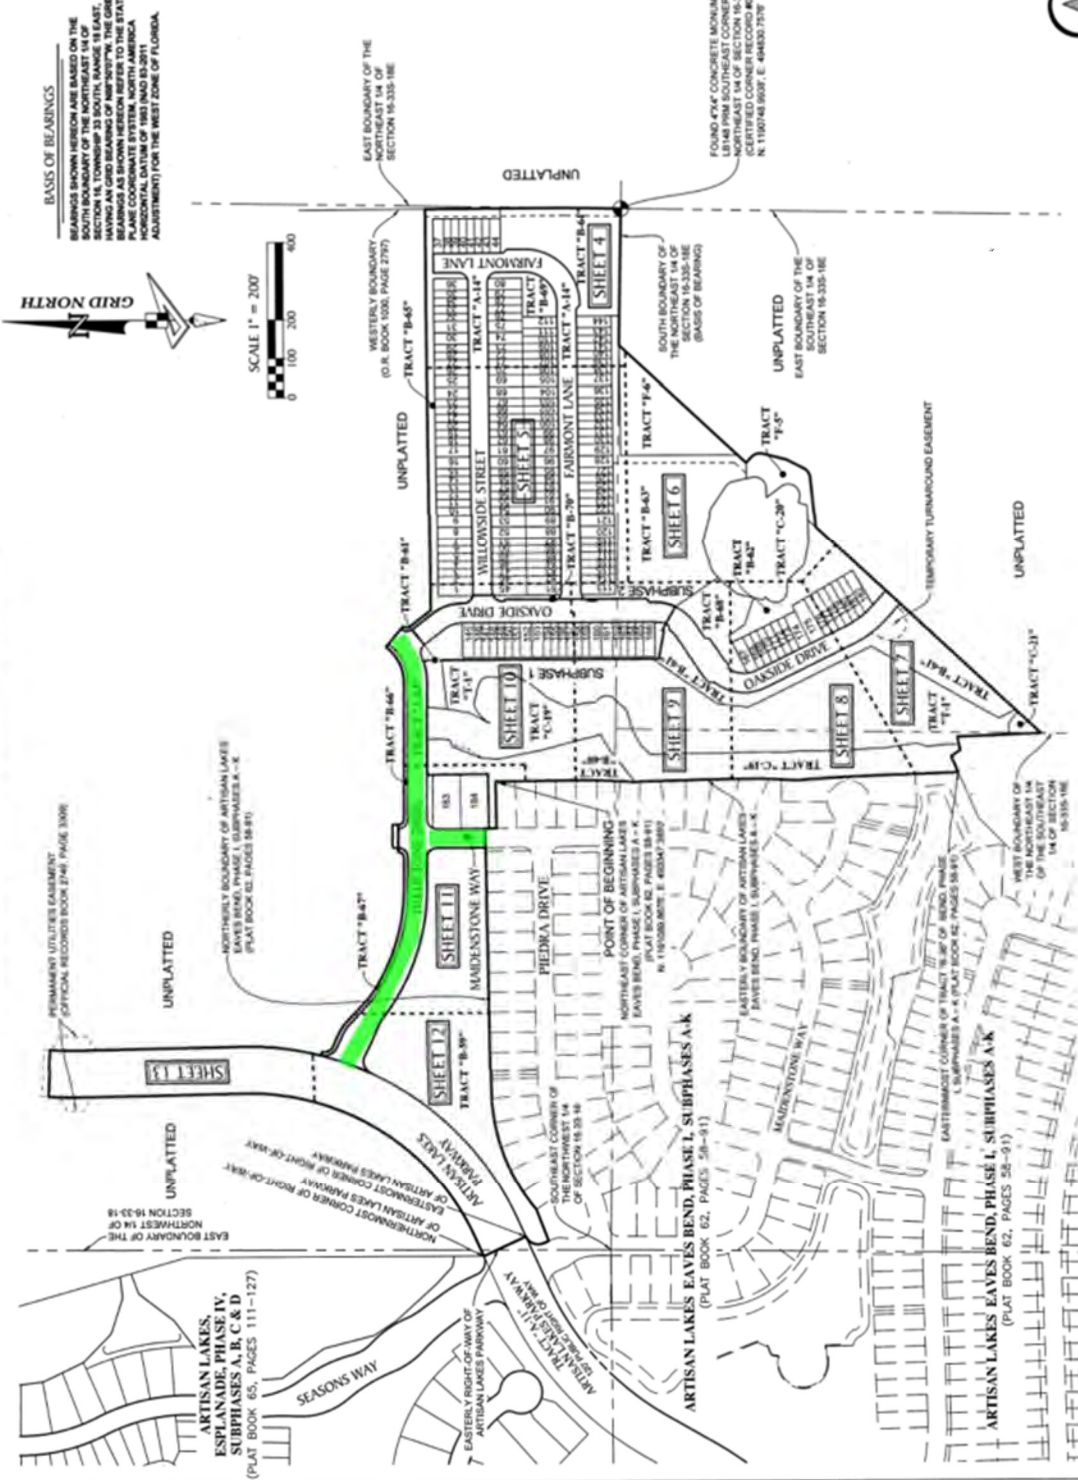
BASIS OF BEARINGS

BEARINGS SHOWN HEREON ARE BASED ON THE SOUTH BOUNDARY OF THE NORTHEAST 1/4 OF SECTION 16, TOWNSHIP 33 SOUTH, RANGE 18 EAST, HAVING AN GRID BEARING OF N89°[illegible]"W. THE GRID BEARINGS AS SHOWN HEREON REFER TO THE STATE PLANE COORDINATE SYSTEM, NORTH AMERICA HORIZONTAL DATUM OF 1983 (NAD 83-2011 ADJUSTMENT) FOR THE WEST ZONE OF FLORIDA.

GRID NORTH

SCALE 1" = 200'

0 100 200 400

EAST BOUNDARY OF THE NORTHEAST 1/4 OF SECTION 16-33S-18E

FOUND 4"X4" CONCRETE MONUMENT LB148 PRM SOUTHEAST CORNER NORTHEAST 1/4 OF SECTION 16-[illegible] (CERTIFIED CORNER RECORD #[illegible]) N: 1150748.5935', E: 494830.7576'

UNPLATTED

WESTERLY BOUNDARY (O.R. BOOK 1030, PAGE 2797)

TRACT "B-45"

FAIRMONT LANE

TRACT "A-14"

TRACT "B-69"

TRACT "A-14"

TRACT "B-44"

SHEET 4

SOUTH BOUNDARY OF THE NORTHEAST 1/4 OF SECTION 16-33S-18E (BASIS OF BEARING)

EAST BOUNDARY OF THE SOUTHEAST 1/4 OF SECTION 16-33S-18E

UNPLATTED

UNPLATTED

WILLOWSIDE STREET

SHEET 5

FAIRMONT LANE

TRACT "F-6"

TRACT "F-5"

TRACT "B-41"

TRACT "C-19"

TRACT "B-70"

TRACT "B-43"

SHEET 6

TRACT "B-42"

TRACT "C-20"

TEMPORARY TURNAROUND EASEMENT

UNPLATTED

OAKSIDE DRIVE

SUBPHASE 2

SUBPHASE 1

TRACT "B-48"

TRACT "T-1"

SHEET 10

TRACT "C-19"

TRACT "B-41"

SHEET 9

OAKSIDE DRIVE

SHEET 8

SHEET 7

TRACT "B-47"

TRACT "T-1"

TRACT "C-21"

TRACT "B-46"

TRACT "C-19"

TRACT "B-40"

WEST BOUNDARY OF THE NORTHEAST 1/4 OF THE SOUTHEAST 1/4 OF SECTION 16-33S-18E

183

184

TRACT "B-47"

SHEET 11

MAIDENSTONE WAY

PIEDRA DRIVE

POINT OF BEGINNING

NORTHEAST CORNER OF ARTISAN LAKES EAVES BEND, PHASE I, SUBPHASES A-K (PLAT BOOK 62, PAGES 58-91) N: 1150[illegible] E: 4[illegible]

EASTERLY BOUNDARY OF ARTISAN LAKES EAVES BEND, PHASE I, SUBPHASES A-K

MAIDENSTONE WAY

EASTERNMOST CORNER OF TRACT "B-36" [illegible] BEND, PHASE I, SUBPHASES A-K (PLAT BOOK 62, PAGES 58-91)

NORTHERLY BOUNDARY OF ARTISAN LAKES EAVES BEND, PHASE I, SUBPHASES A-K (PLAT BOOK 62, PAGES 58-91)

PERMANENT UTILITIES EASEMENT (OFFICIAL RECORDS BOOK 2740, PAGE 3309)

UNPLATTED

SHEET 13

SHEET 12

TRACT "B-39"

ARTISAN LAKES PARKWAY

NORTHERNMOST CORNER OF RIGHT-OF-WAY OF ARTISAN LAKES PARKWAY

EASTERNMOST CORNER OF RIGHT-OF-WAY OF ARTISAN LAKES PARKWAY

SOUTHEAST CORNER OF THE NORTHWEST 1/4 OF SECTION 16-33-18

UNPLATTED

EAST BOUNDARY OF THE NORTHWEST 1/4 OF SECTION 16-33-18

ARTISAN LAKES, EAVES BEND, PHASE I, SUBPHASES A-K (PLAT BOOK 62, PAGES 58-91)

ARTISAN LAKES EAVES BEND, PHASE I, SUBPHASES A-K (PLAT BOOK 62, PAGES 58-91)

TRACT "A-11" ARTISAN LAKES PARKWAY PUBLIC RIGHT-OF-WAY

EASTERLY RIGHT-OF-WAY OF ARTISAN LAKES PARKWAY

SEASONS WAY

ARTISAN LAKES, ESPLANADE, PHASE IV, SUBPHASES A, B, C & D (PLAT BOOK 65, PAGES 111-127)